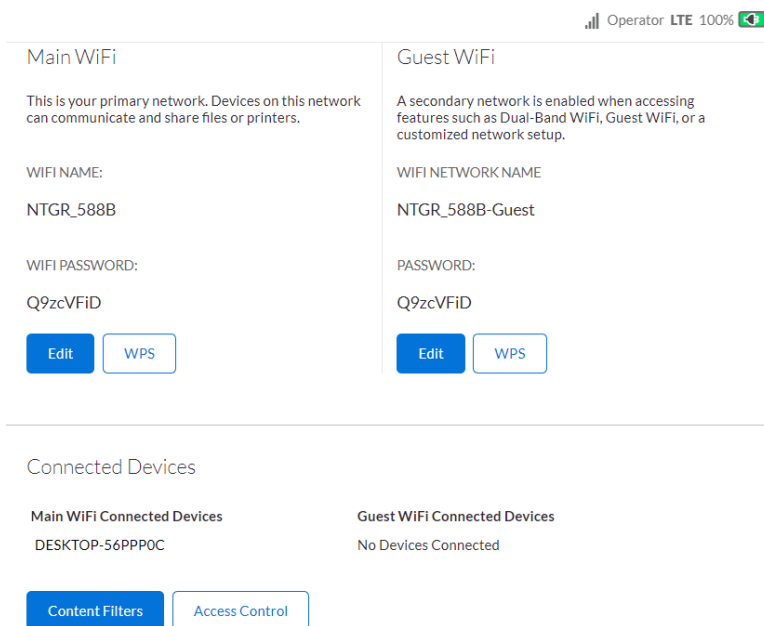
Operator LTE 100%

Main WiFi

This is your primary network. Devices on this network can communicate and share files or printers.

WIFI NAME:

NTGR_588B

WIFI PASSWORD:

Q9zcVFiD

Edit WPS

Guest WiFi

A secondary network is enabled when accessing features such as Dual-Band WiFi, Guest WiFi, or a customized network setup.

WIFI NETWORK NAME

NTGR_588B-Guest

PASSWORD:

Q9zcVFiD

Edit WPS

Connected Devices

Main WiFi Connected Devices

DESKTOP-56PPP0C

Guest WiFi Connected Devices

No Devices Connected

Content Filters Access Control